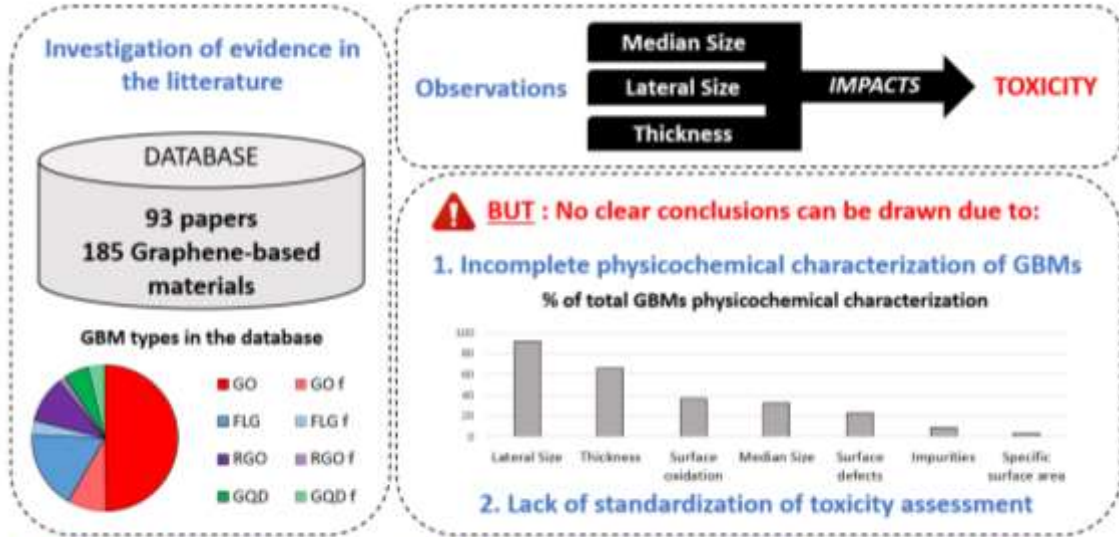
Investigation of evidence in the litterature

DATABASE

93 papers
185 Graphene-based materials

GBM types in the database

GO
GO f
FLG
FLG f
RGO
RGO f
GQD
GQD f

Observations

Median Size
Lateral Size
Thickness

IMPACTS

TOXICITY

BUT : No clear conclusions can be drawn due to:

1. Incomplete physicochemical characterization of GBMs

% of total GBMs physicochemical characterization

100
80
60
40
20
0

Lateral Size
Thickness
Surface oxidation
Median Size
Surface defects
Impurities
Specific surface area

2. Lack of standardization of toxicity assessment